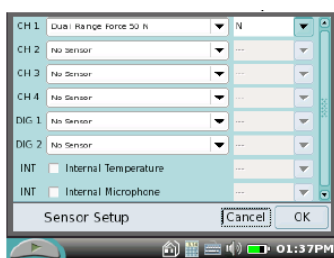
CH 1 Dual Range Force 50 N N
CH 2 No Sensor ---
CH 3 No Sensor ---
CH 4 No Sensor ---
DIG 1 No Sensor ---
DIG 2 No Sensor ---
INT Internal Temperature ---
INT Internal Microphone ---

Sensor Setup
Cancel
OK

01:37PM